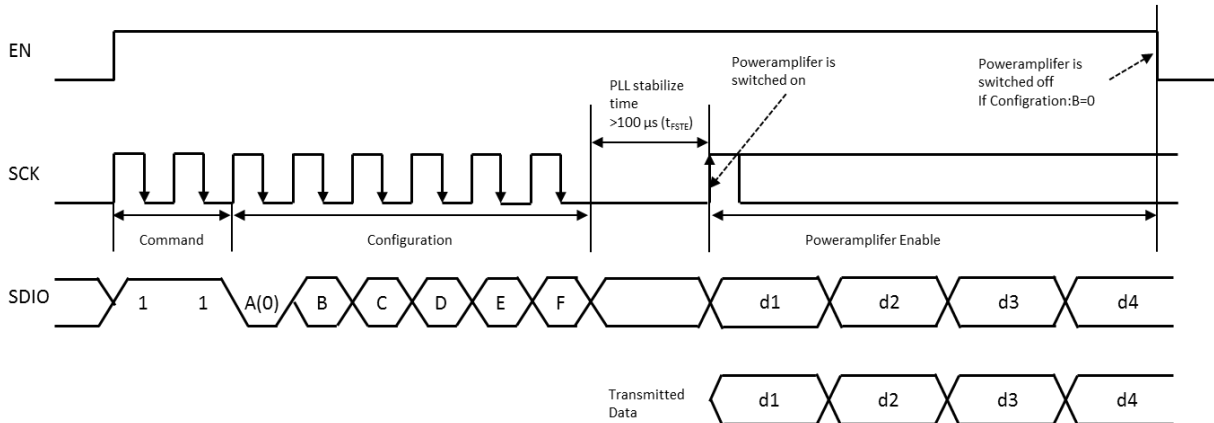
EN

PLL stabilize time >100 µs ($t_{FSTE}$)

Poweramplifer is switched on

Poweramplifer is switched off If Configration:B=0

SCK

Command

Configuration

Poweramplifer Enable

SDIO

1 1 A(0) B C D E F d1 d2 d3 d4

Transmitted Data

d1 d2 d3 d4